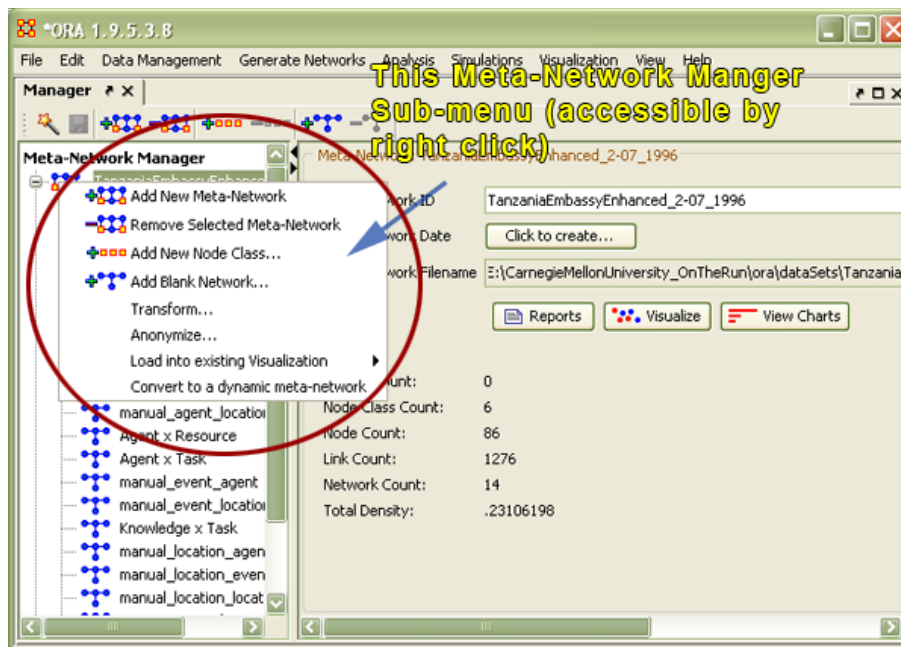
*ORA 1.9.5.3.8

File Edit Data Management Generate Networks Analysis Simulations Visualization View Help

This Meta-Network Manger Sub-menu (accessible by right click)

Manager

Meta-Network Manager

TanzaniaEmbassyEnhanc

Add New Meta-Network
Remove Selected Meta-Network
Add New Node Class...
Add Blank Network...
Transform...
Anonymize...
Load into existing Visualization
Convert to a dynamic meta-network

manual_agent_locatio
Agent x Resource
Agent x Task
manual_event_agent
manual_event_locatio
Knowledge x Task
manual_location_agen
manual_location_even
manual_location_locat

Meta-Network: TanzaniaEmbassyEnhanced_2-07_1996

Network ID TanzaniaEmbassyEnhanced_2-07_1996
Network Date Click to create...
Network Filename E:\CarnegieMellonUniversity_OnTheRun\ora\dataSets\Tanzania

Reports Visualize View Charts

Count: 0
Node Class Count: 6
Node Count: 86
Link Count: 1276
Network Count: 14
Total Density: .23106198